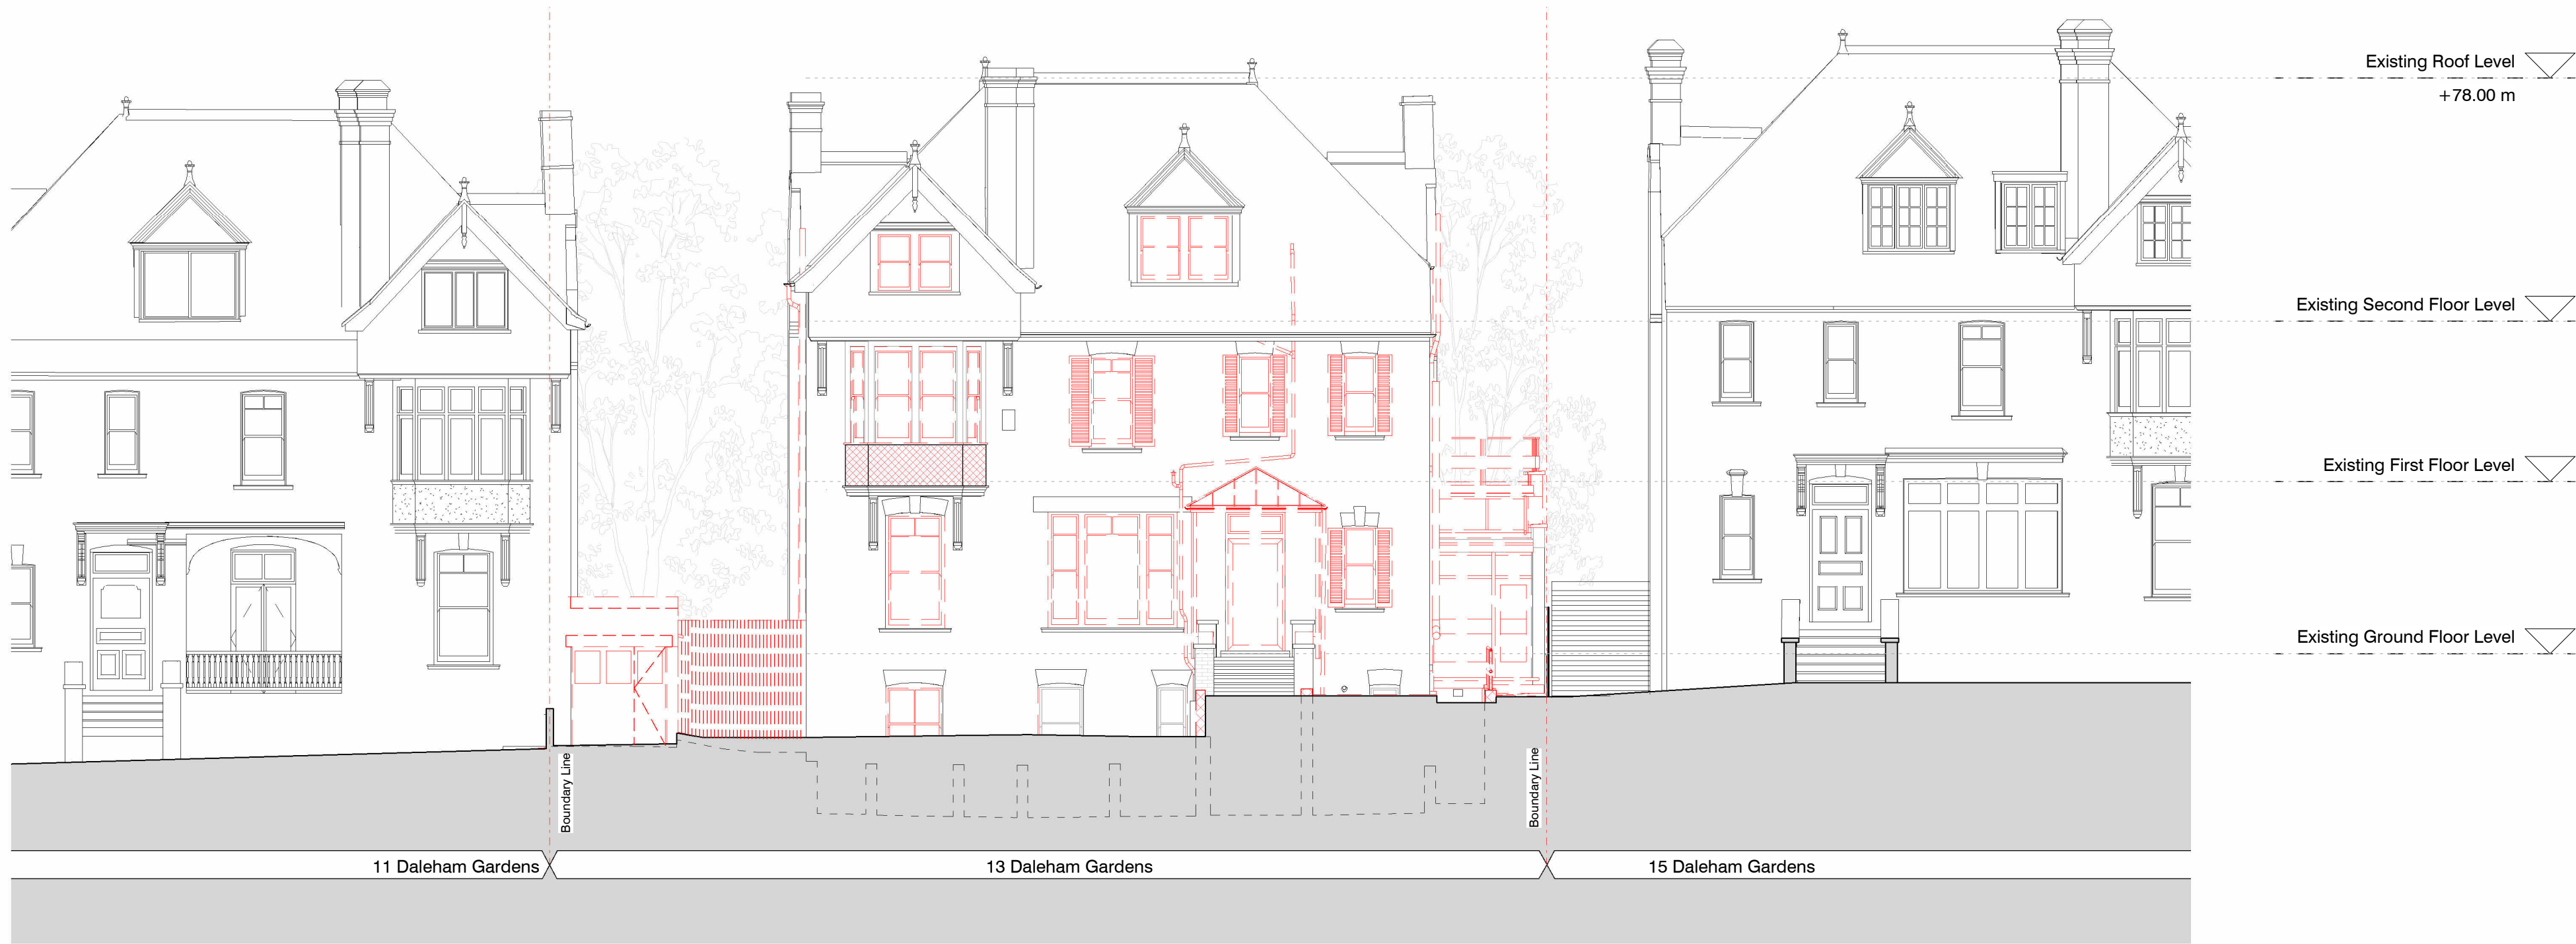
Existing Roof Level
+78.00 m

Existing Second Floor Level

Existing First Floor Level

Existing Ground Floor Level

Boundary Line

Boundary Line

11 Daleham Gardens

13 Daleham Gardens

15 Daleham Gardens